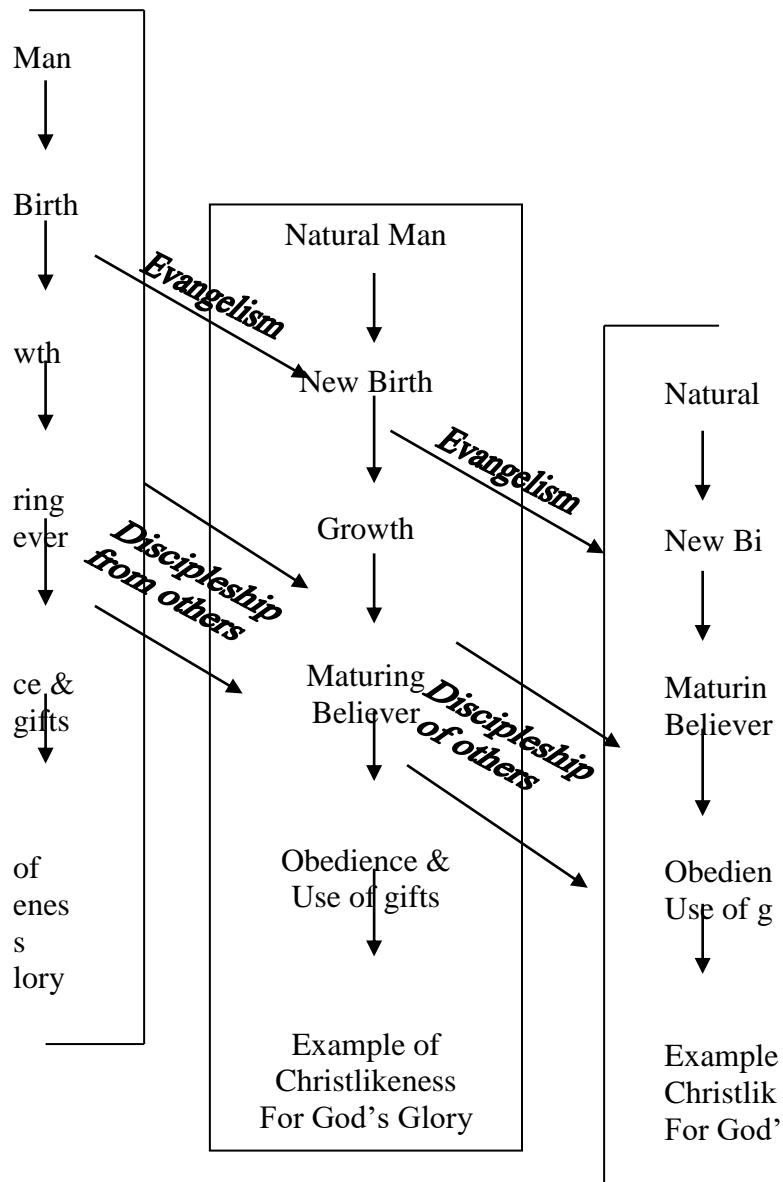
Man

Birth

wth

ring
ever

ce &
gifts

of
enes
s
lory

Evangelism

Discipleship from others

Natural Man

New Birth

Growth

Maturing Believer

Obedience & Use of gifts

Example of Christlikeness For God's Glory

Evangelism

Discipleship of others

Natural

New Bi

Maturin
Believer

Obedien
Use of g

Example
Christlik
For God'